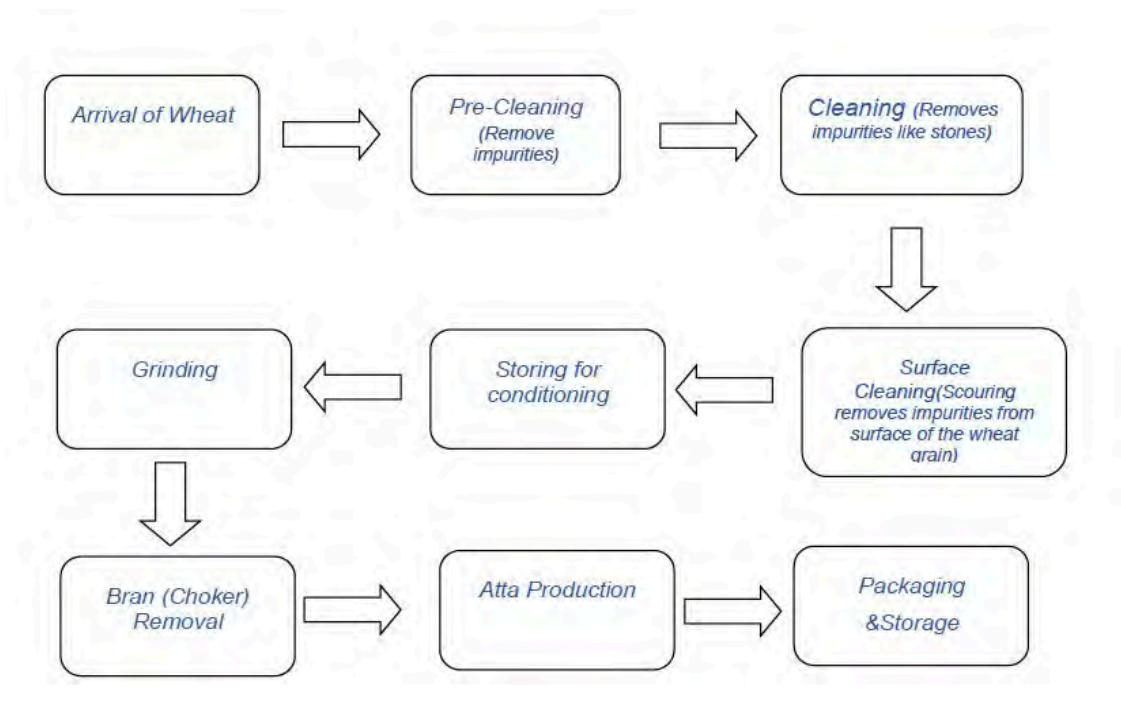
Arrival of Wheat

Pre-Cleaning (Remove impurities)

Cleaning (Removes impurities like stones)

Surface Cleaning(Scouring removes impurities from surface of the wheat grain)

Storing for conditioning

Grinding

Bran (Choker) Removal

Atta Production

Packaging &Storage